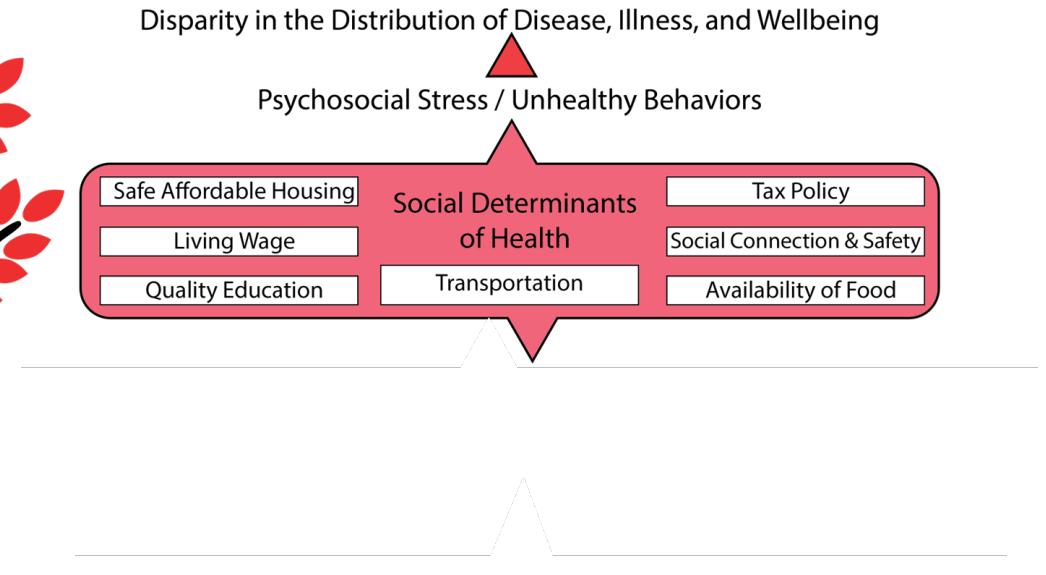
Disparity in the Distribution of Disease, Illness, and Wellbeing

Psychosocial Stress / Unhealthy Behaviors

Safe Affordable Housing

Living Wage

Quality Education

Social Determinants of Health

Transportation

Tax Policy

Social Connection & Safety

Availability of Food